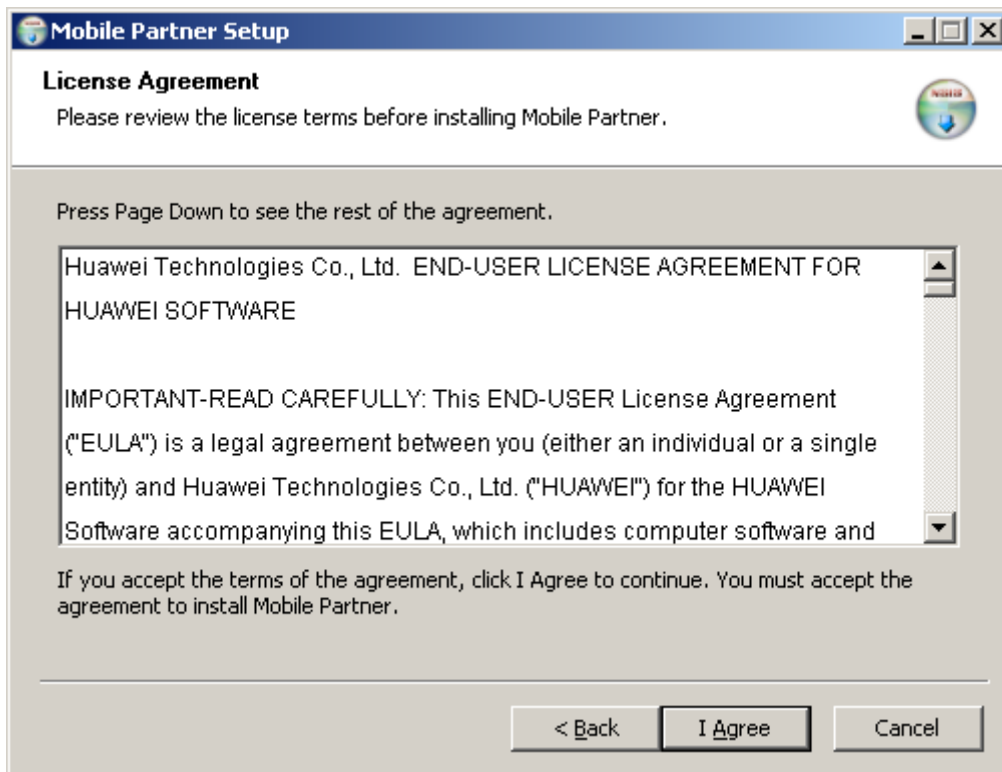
Mobile Partner Setup

License Agreement

Please review the license terms before installing Mobile Partner.

Press Page Down to see the rest of the agreement.

Huawei Technologies Co., Ltd. END-USER LICENSE AGREEMENT FOR HUAWEI SOFTWARE

IMPORTANT-READ CAREFULLY: This END-USER License Agreement ("EULA") is a legal agreement between you (either an individual or a single entity) and Huawei Technologies Co., Ltd. ("HUAWEI") for the HUAWEI Software accompanying this EULA, which includes computer software and

If you accept the terms of the agreement, click I Agree to continue. You must accept the agreement to install Mobile Partner.

< Back

I Agree

Cancel